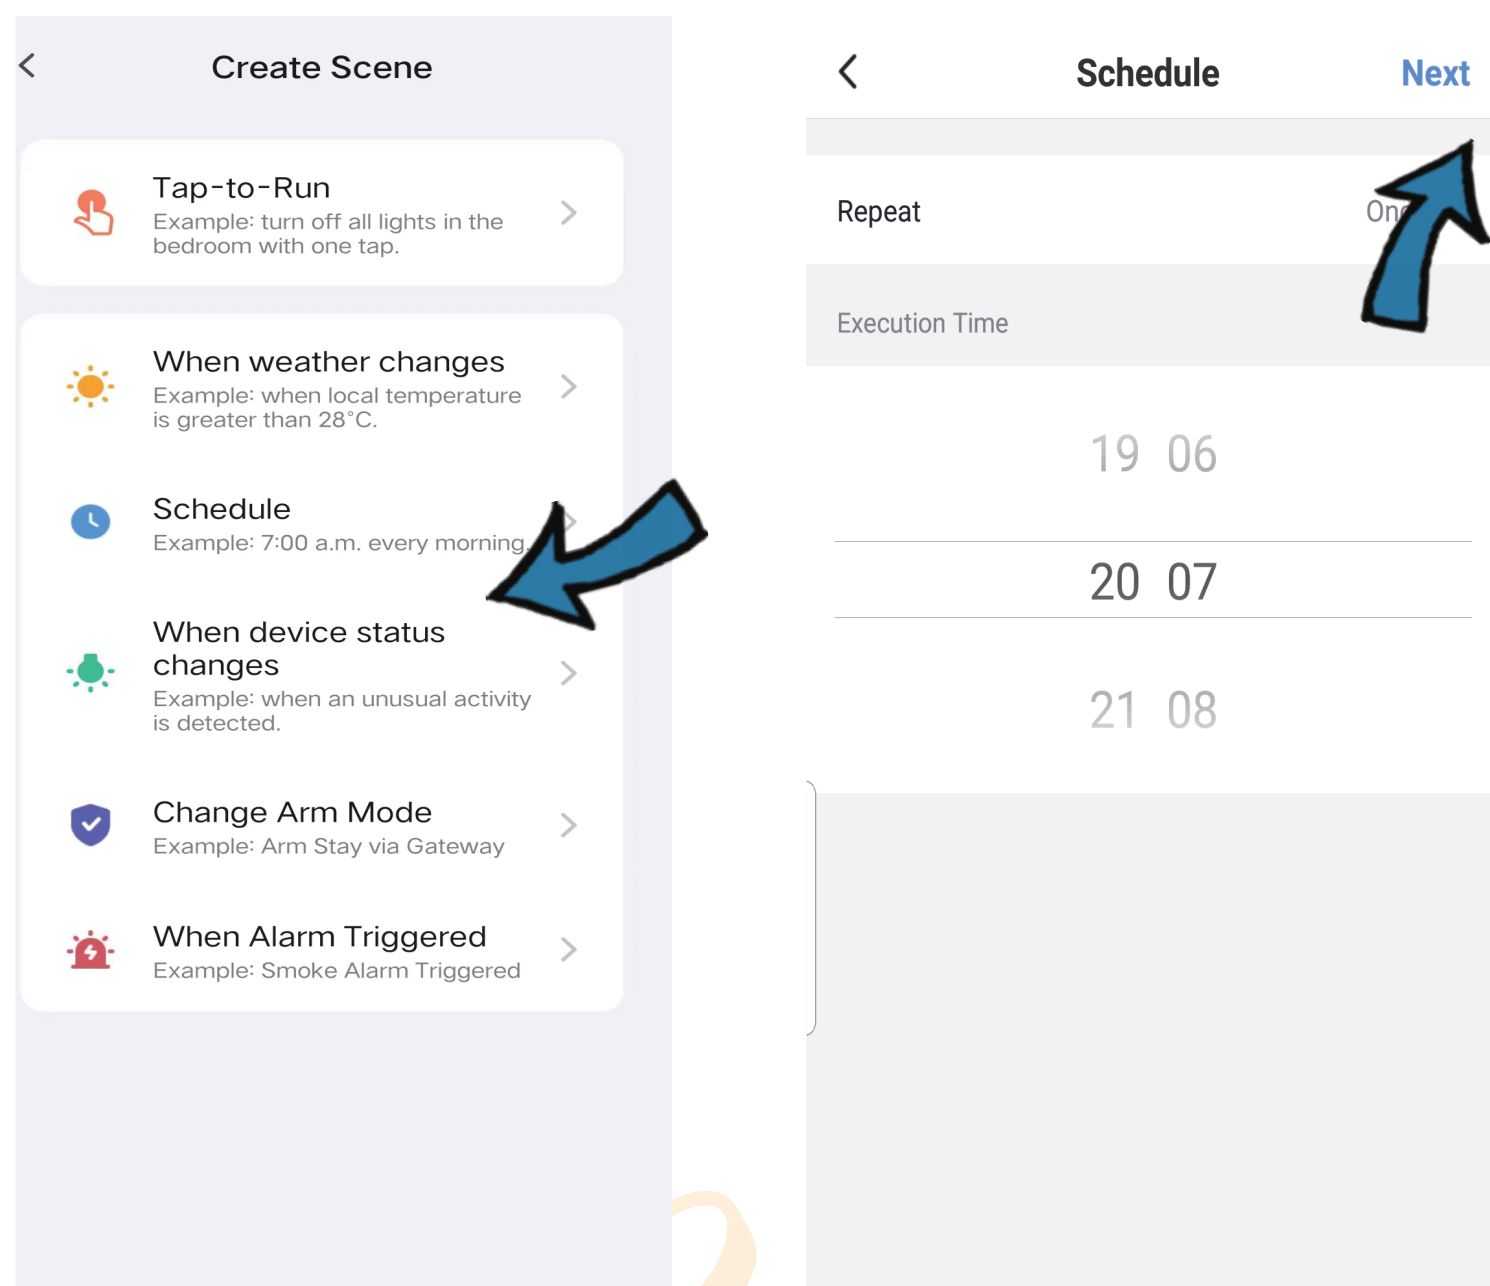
Create Scene

Tap-to-Run
Example: turn off all lights in the bedroom with one tap.

When weather changes
Example: when local temperature is greater than 28°C.

Schedule
Example: 7:00 a.m. every morning.

When device status changes
Example: when an unusual activity is detected.

Change Arm Mode
Example: Arm Stay via Gateway

When Alarm Triggered
Example: Smoke Alarm Triggered

Schedule
Next

Repeat
On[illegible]

Execution Time

19 06
20 07
21 08